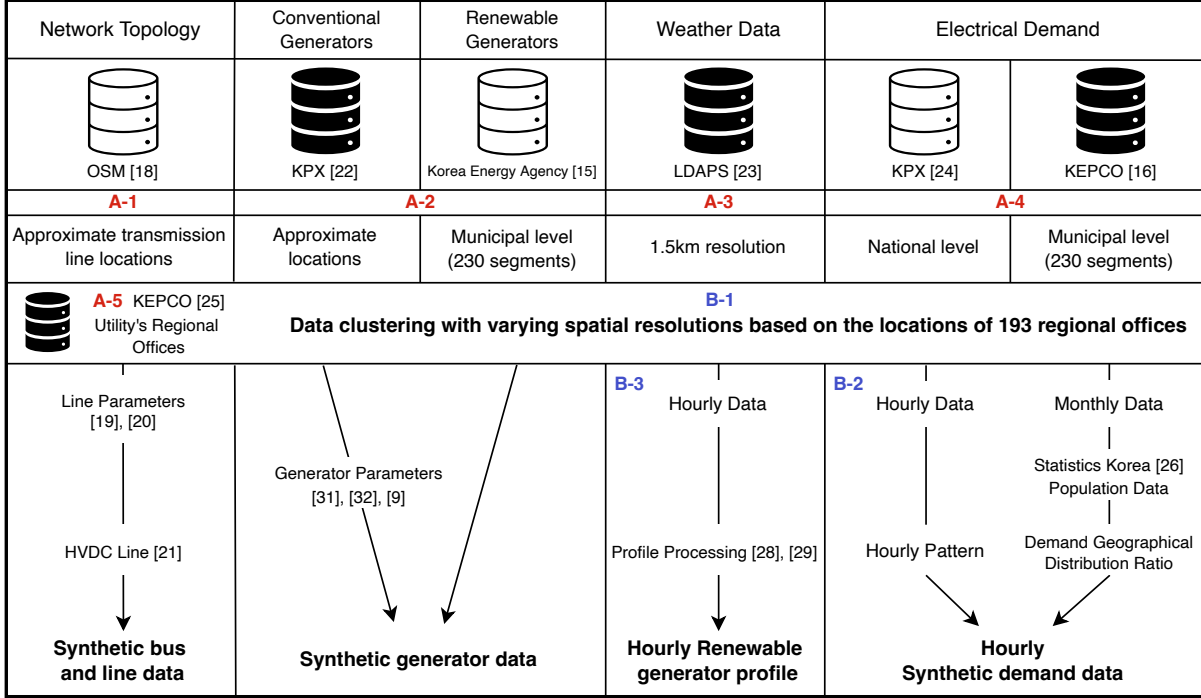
| Network Topology | Conventional Generators | Renewable Generators | Weather Data | Electrical Demand | |
|---|---|---|---|---|---|
| OSM [18] | KPX [22] | Korea Energy Agency [15] | LDAPS [23] | KPX [24] | KEPCO [16] |
| A-1 | A-2 | | A-3 | A-4 | |
| Approximate transmission line locations | Approximate locations | Municipal level (230 segments) | 1.5km resolution | National level | Municipal level (230 segments) |

A-5 KEPCO [25]
Utility's Regional Offices

B-1
Data clustering with varying spatial resolutions based on the locations of 193 regional offices

Line Parameters
[19], [20]

HVDC Line [21]

Synthetic bus and line data

Generator Parameters
[31], [32], [9]

Synthetic generator data

B-3
Hourly Data

Profile Processing [28], [29]

Hourly Renewable generator profile

B-2
Hourly Data

Hourly Pattern

Monthly Data

Statistics Korea [26]
Population Data

Demand Geographical Distribution Ratio

Hourly
Synthetic demand data